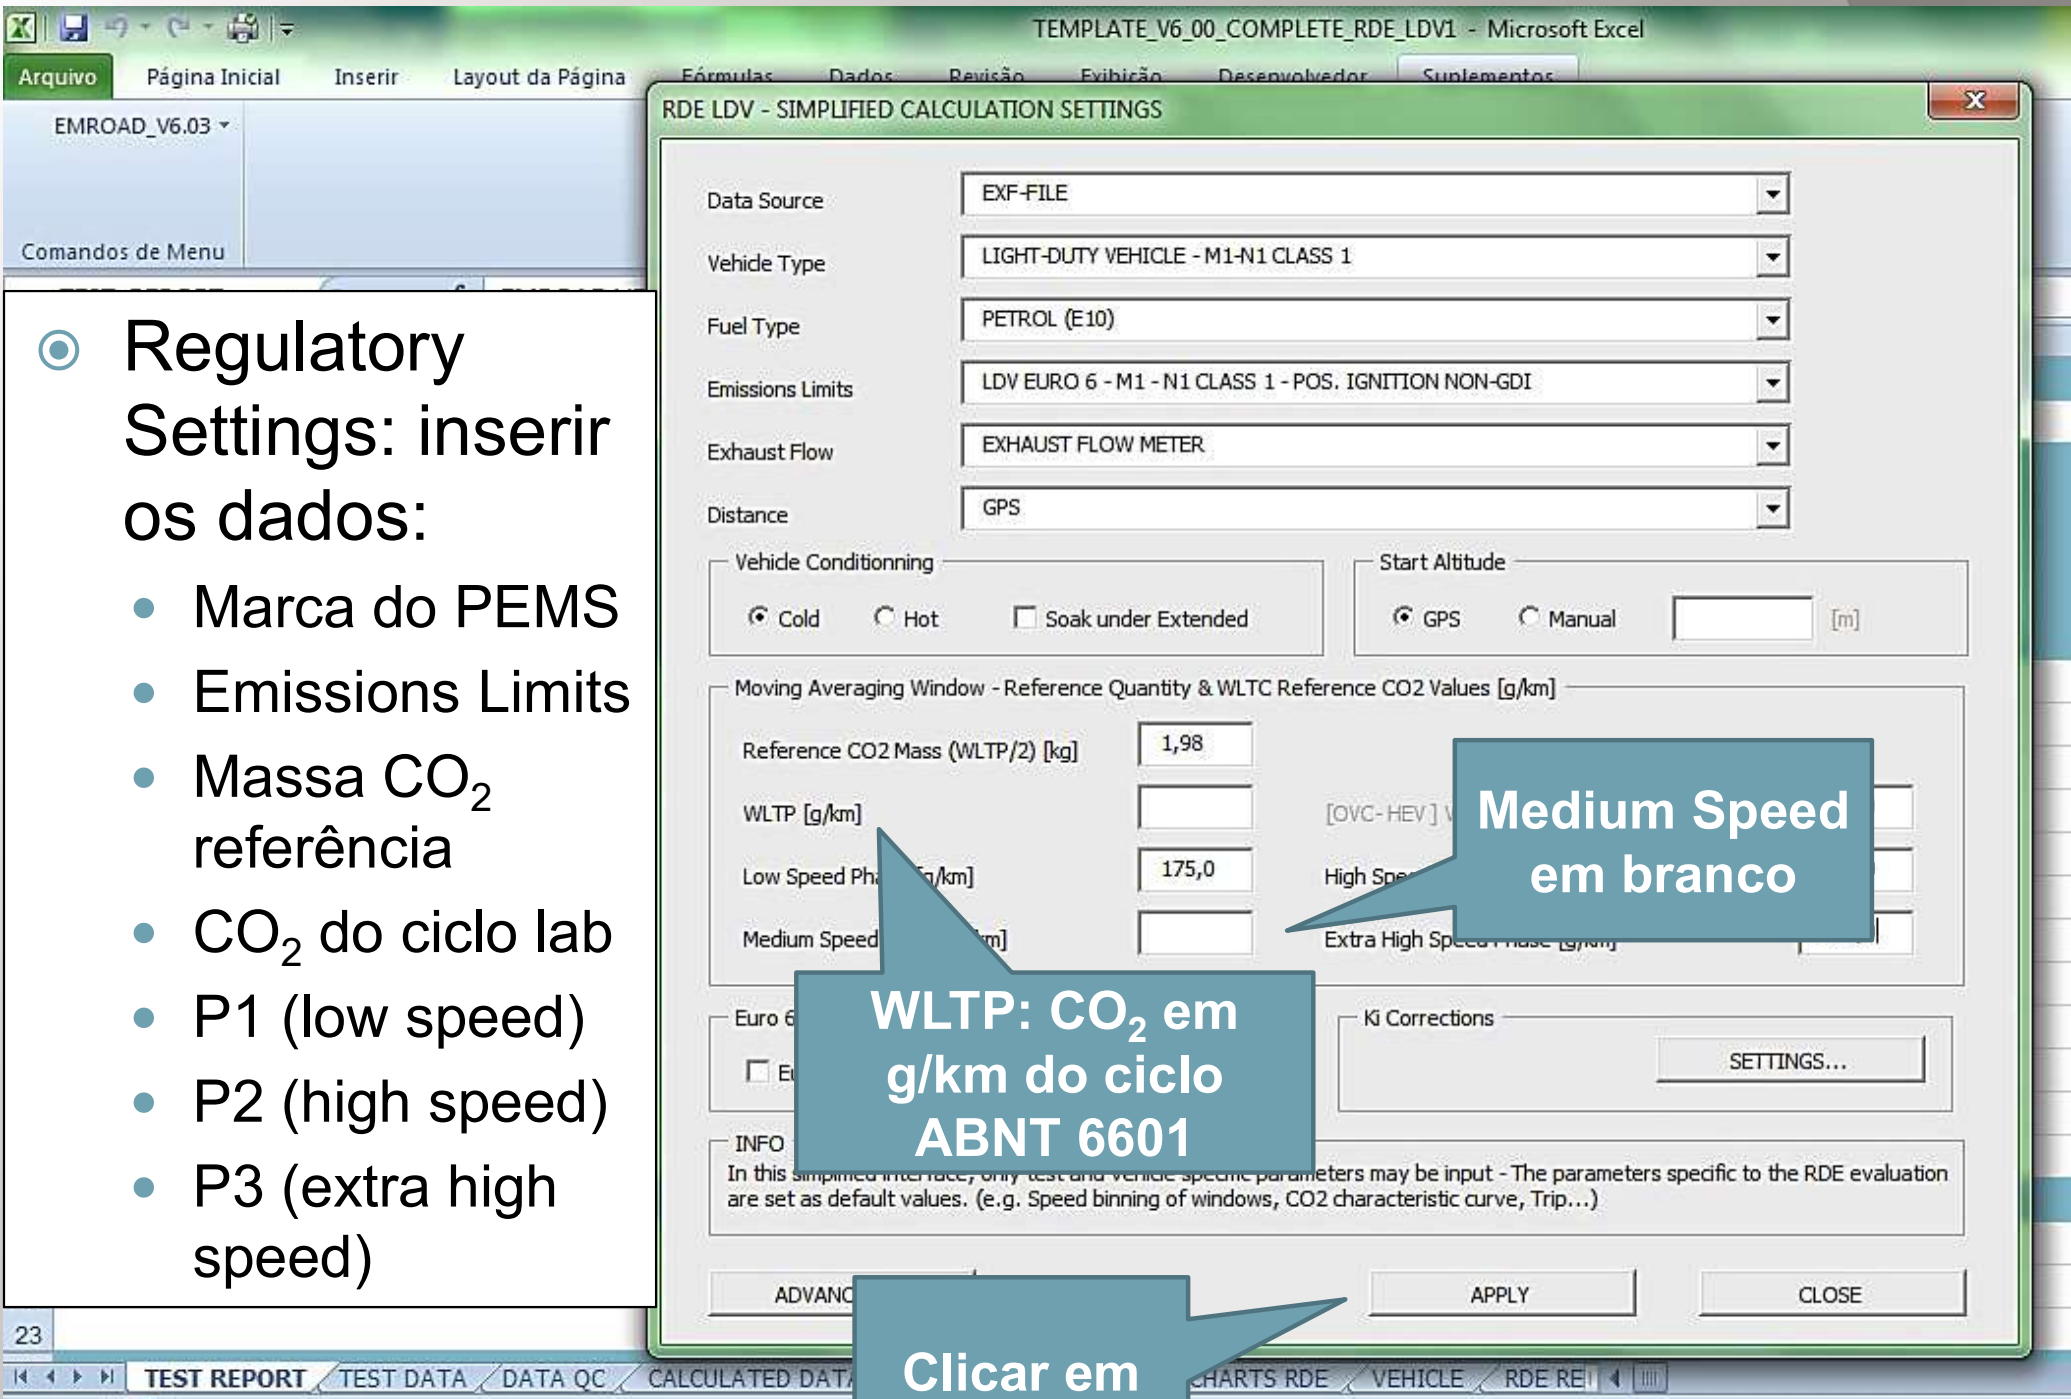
TEMPLATE_V6_00_COMPLETE_RDE_LDV1 - Microsoft Excel

Arquivo | Página Inicial | Inserir | Layout da Página | Fórmulas | Dados | Revisão | Exibição | Desenvolvedor | Suplementos

EMROAD_V6.03

Comandos de Menu

Regulatory Settings: inserir os dados:
- Marca do PEMS
- Emissions Limits
- Massa $CO_2$ referência
- $CO_2$ do ciclo lab
- P1 (low speed)
- P2 (high speed)
- P3 (extra high speed)

RDE LDV - SIMPLIFIED CALCULATION SETTINGS

Data Source: EXF-FILE
Vehicle Type: LIGHT-DUTY VEHICLE - M1-N1 CLASS 1
Fuel Type: PETROL (E10)
Emissions Limits: LDV EURO 6 - M1 - N1 CLASS 1 - POS. IGNITION NON-GDI
Exhaust Flow: EXHAUST FLOW METER
Distance: GPS

Vehicle Conditionning
Cold | Hot | Soak under Extended

Start Altitude
GPS | Manual | [m]

Moving Averaging Window - Reference Quantity & WLTC Reference CO2 Values [g/km]
Reference CO2 Mass (WLTP/2) [kg] 1,98
WLTP [g/km]
[OVC-HEV] W
Low Speed Ph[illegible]g/km] 175,0
High Spe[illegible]
Medium Speed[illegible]m]
Extra High Sp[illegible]

Medium Speed em branco

WLTP: $CO_2$ em g/km do ciclo ABNT 6601

Euro 6
E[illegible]

Ki Corrections
SETTINGS...

INFO
In this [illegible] parameters may be input - The parameters specific to the RDE evaluation are set as default values. (e.g. Speed binning of windows, CO2 characteristic curve, Trip...)

ADVANC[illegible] | APPLY | CLOSE

Clicar em

23

TEST REPORT | TEST DATA | DATA QC | CALCULATED DATA | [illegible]HARTS RDE | VEHICLE | RDE RE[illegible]